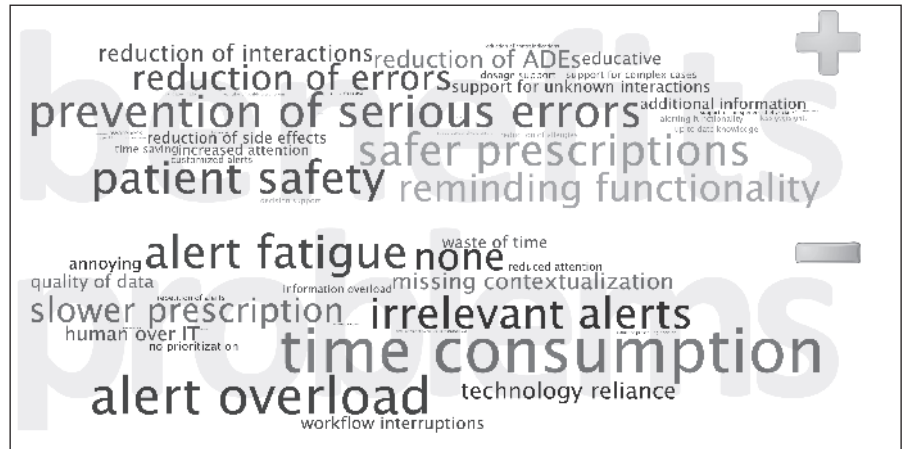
benefits

problems

reduction of interactions reduction of ADEs educative
reduction of errors dosage support support for complex cases support for unknown interactions
prevention of serious errors additional information alerting functionality up to date knowledge
reduction of side effects
time saving increased attention
customized alerts
safer prescriptions
patient safety reminding functionality
decision support

annoying alert fatigue none waste of time
reduced attention
quality of data information overload missing contextualization
reduction of alerts
slower prescription irrelevant alerts
human over IT
no prioritization
time consumption
alert overload technology reliance
workflow interruptions